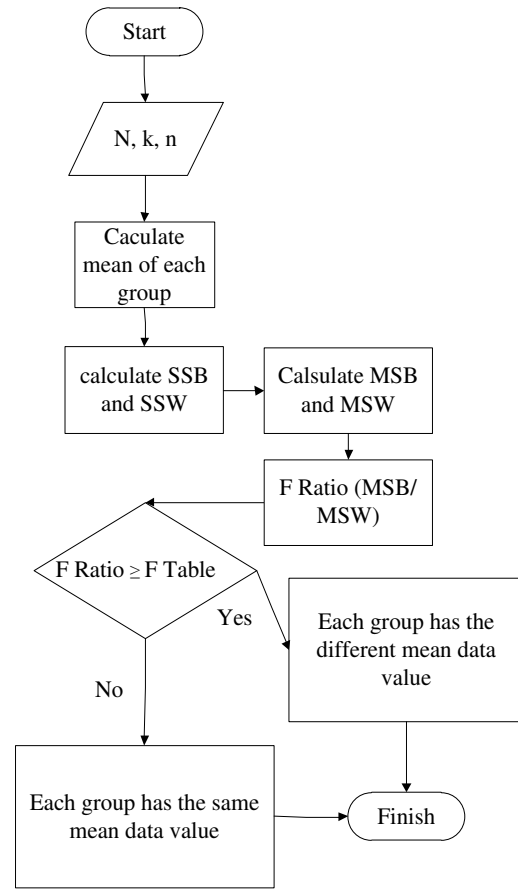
Start

N, k, n

Caculate mean of each group

calculate SSB and SSW

Calsulate MSB and MSW

F Ratio (MSB/ MSW)

F Ratio $\geq$ F Table

Yes

Each group has the different mean data value

No

Each group has the same mean data value

Finish